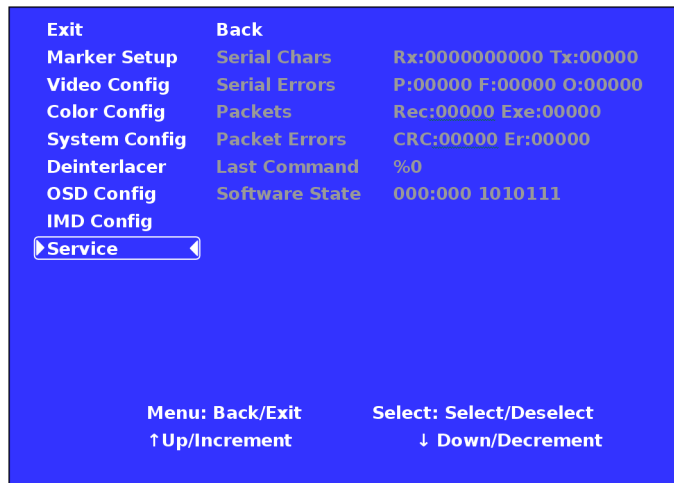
Exit
Marker Setup
Video Config
Color Config
System Config
Deinterlacer
OSD Config
IMD Config
Service

Back
Serial Chars Rx:0000000000 Tx:00000
Serial Errors P:00000 F:00000 O:00000
Packets Rec:00000 Exe:00000
Packet Errors CRC:00000 Er:00000
Last Command %0
Software State 000:000 1010111

Menu: Back/Exit Select: Select/Deselect
↑Up/Increment ↓ Down/Decrement